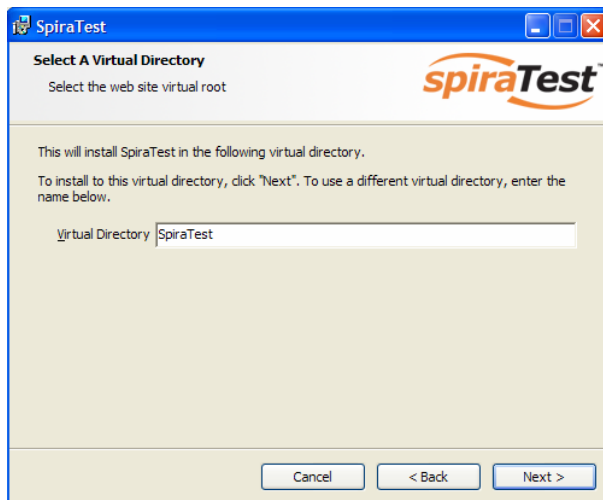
SpiraTest

Select A Virtual Directory

Select the web site virtual root

spiraTest

This will install SpiraTest in the following virtual directory.

To install to this virtual directory, click "Next". To use a different virtual directory, enter the name below.

Virtual Directory SpiraTest

Cancel
< Back
Next >